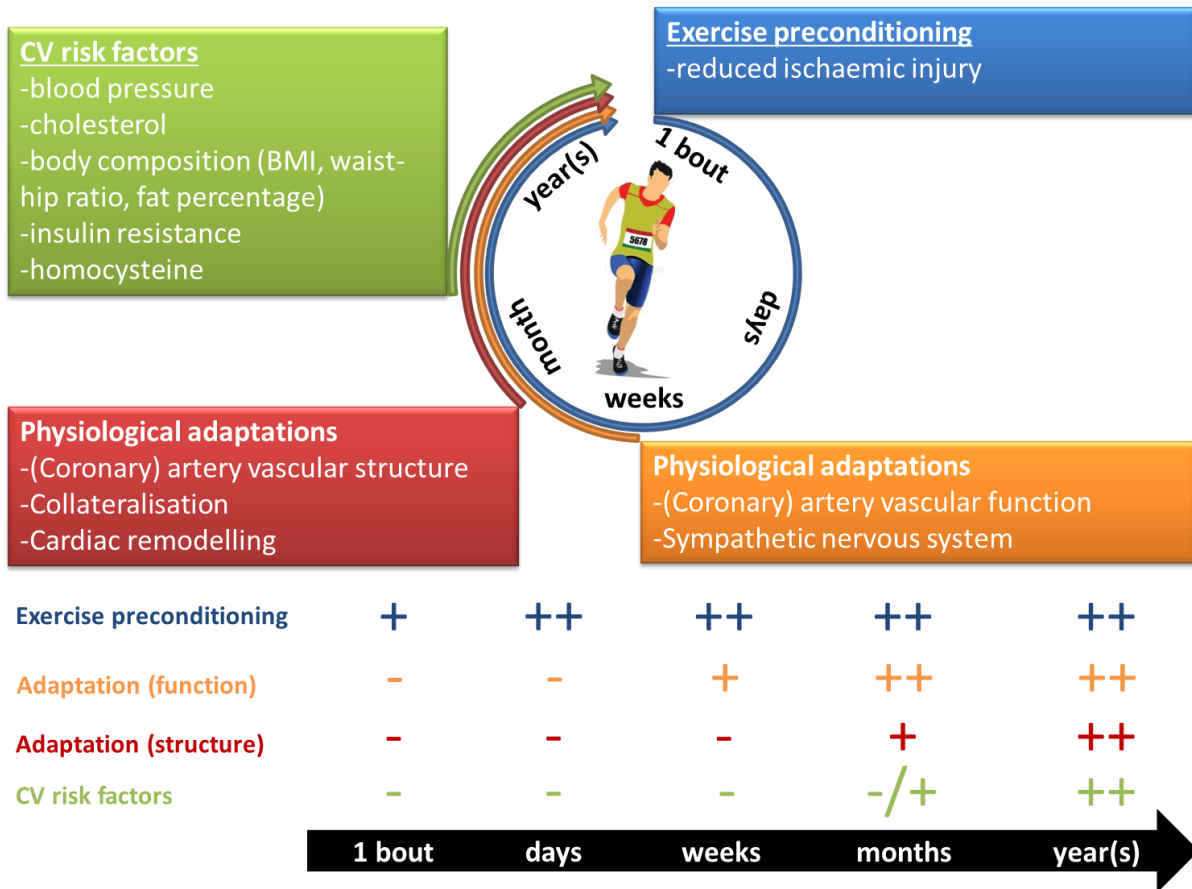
CV risk factors
-blood pressure
-cholesterol
-body composition (BMI, waist-hip ratio, fat percentage)
-insulin resistance
-homocysteine

Exercise preconditioning
-reduced ischaemic injury

1 bout
days
weeks
month
year(s)

5678

Physiological adaptations
-(Coronary) artery vascular structure
-Collateralisation
-Cardiac remodelling

Physiological adaptations
-(Coronary) artery vascular function
-Sympathetic nervous system

| | | | | | |
|---|---|---|---|---|---|
| Exercise preconditioning | + | ++ | ++ | ++ | ++ |
| Adaptation (function) | - | - | + | ++ | ++ |
| Adaptation (structure) | - | - | - | + | ++ |
| CV risk factors | - | - | - | -/+ | ++ |
| | 1 bout | days | weeks | months | year(s) |